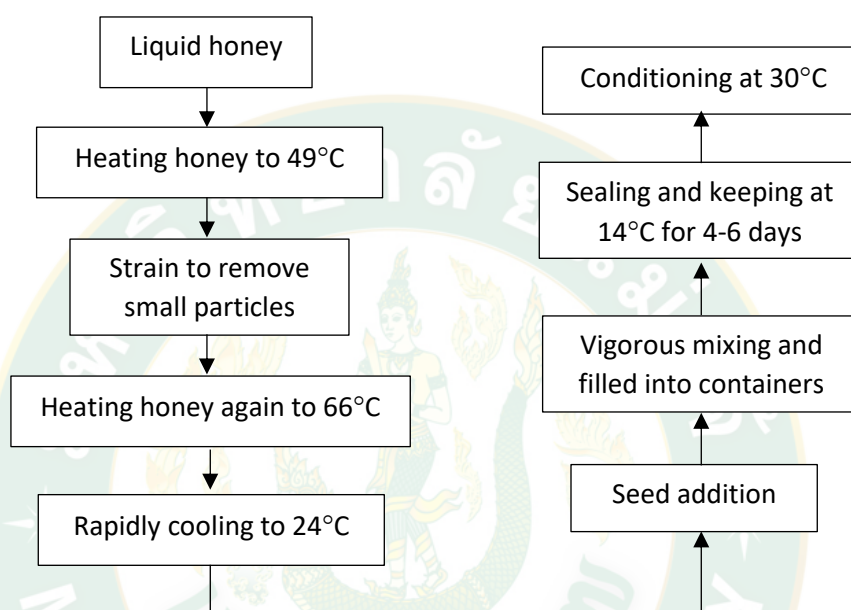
Liquid honey

Heating honey to 49°C

Strain to remove small particles

Heating honey again to 66°C

Rapidly cooling to 24°C

Conditioning at 30°C

Sealing and keeping at 14°C for 4-6 days

Vigorous mixing and filled into containers

Seed addition